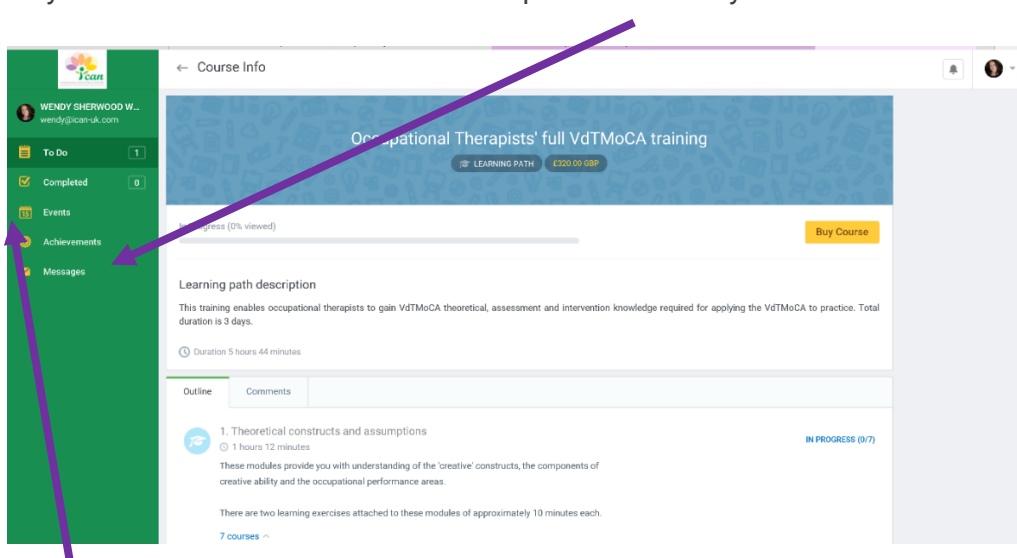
Ican

WENDY SHERWOOD W...
wendy@ican-uk.com

To Do 1
Completed 0
Events
Achievements
Messages

← Course Info

Occupational Therapists' full VdTMoCA training
LEARNING PATH £320.00 GBP

In progress (0% viewed)

Buy Course

Learning path description

This training enables occupational therapists to gain VdTMoCA theoretical, assessment and intervention knowledge required for applying the VdTMoCA to practice. Total duration is 3 days.

Duration 5 hours 44 minutes

Outline Comments

1. Theoretical constructs and assumptions
1 hours 12 minutes
IN PROGRESS (0/7)

These modules provide you with understanding of the 'creative' constructs, the components of creative ability and the occupational performance areas.

There are two learning exercises attached to these modules of approximately 10 minutes each.

7 courses